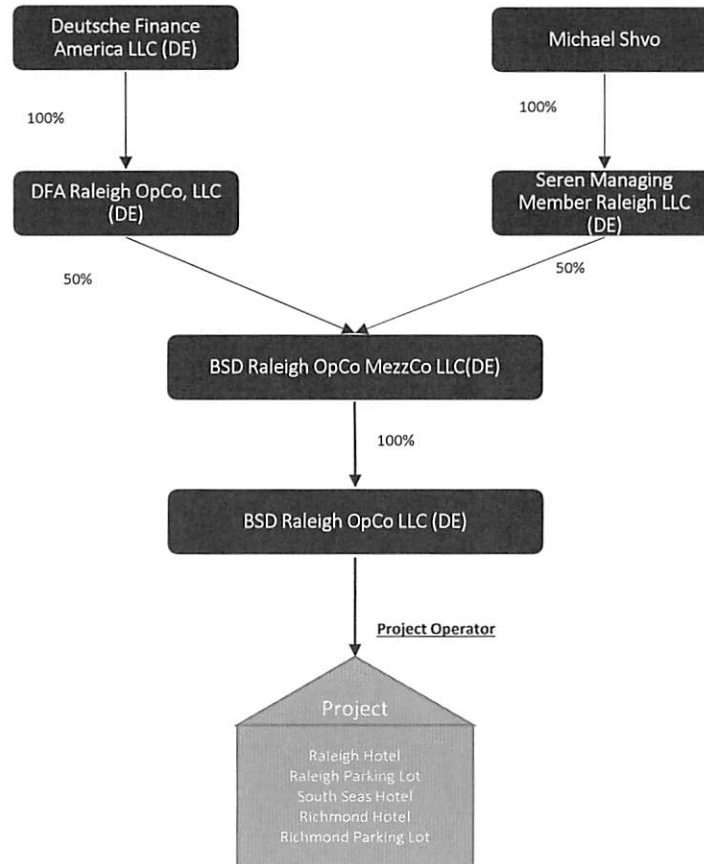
Deutsche Finance America LLC (DE)

Michael Shvo

100%

100%

DFA Raleigh OpCo, LLC (DE)

Seren Managing Member Raleigh LLC (DE)

50%

50%

BSD Raleigh OpCo MezzCo LLC(DE)

100%

BSD Raleigh OpCo LLC (DE)

Project Operator

Project

Raleigh Hotel
Raleigh Parking Lot
South Seas Hotel
Richmond Hotel
Richmond Parking Lot